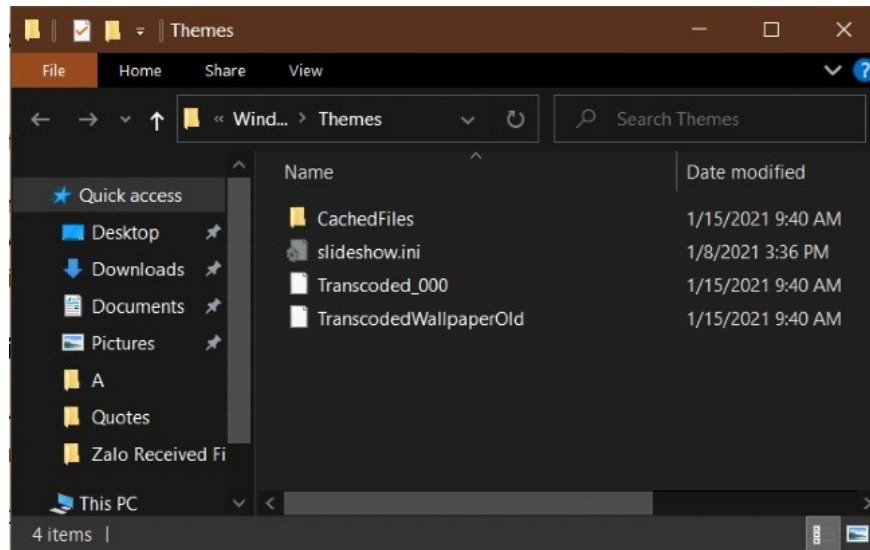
Themes

File Home Share View

« Wind... > Themes

Search Themes

Quick access
Desktop
Downloads
Documents
Pictures
A
Quotes
Zalo Received Fi
This PC

| Name | Date modified |
|---|---|
| CachedFiles | 1/15/2021 9:40 AM |
| slideshow.ini | 1/8/2021 3:36 PM |
| Transcoded_000 | 1/15/2021 9:40 AM |
| TranscodedWallpaperOld | 1/15/2021 9:40 AM |

4 items |